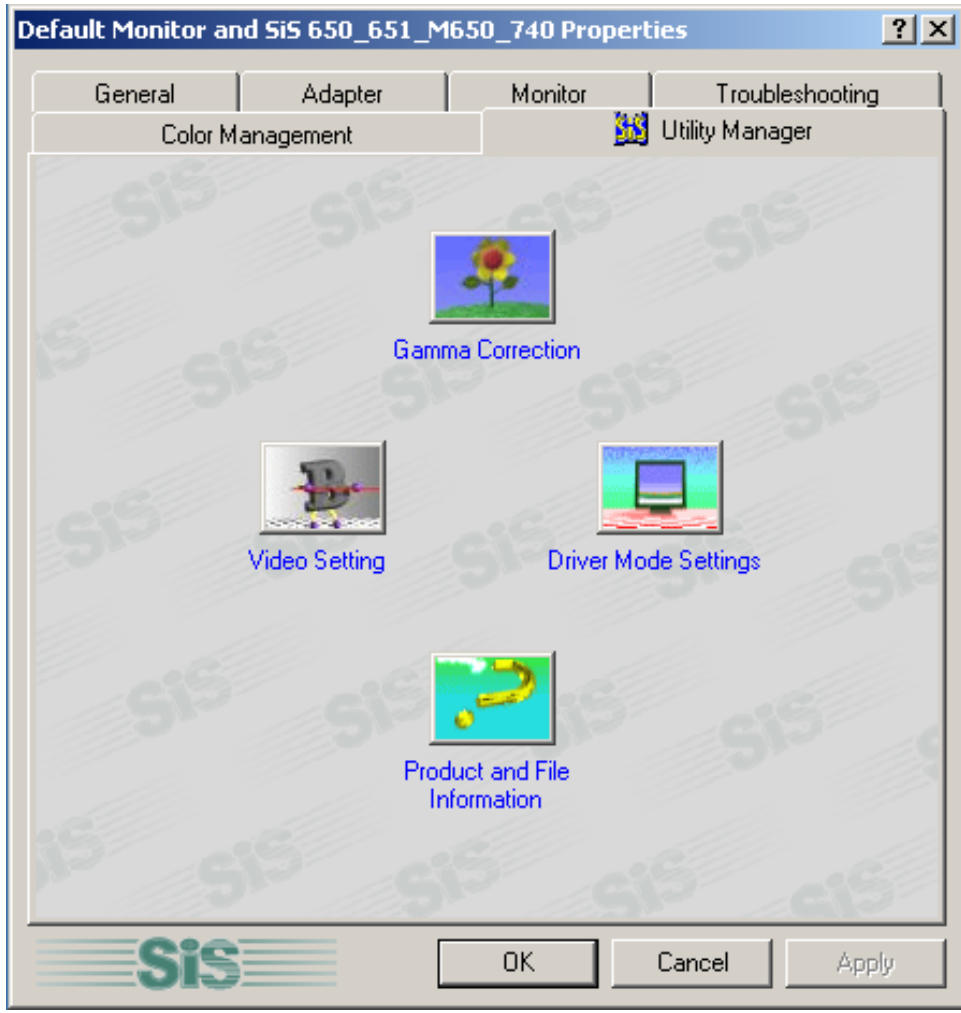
Default Monitor and SiS 650_651_M650_740 Properties

? X

General
Adapter
Monitor
Troubleshooting
Color Management
SiS Utility Manager

Gamma Correction

Video Setting

Driver Mode Settings

Product and File Information

SiS

OK
Cancel
Apply